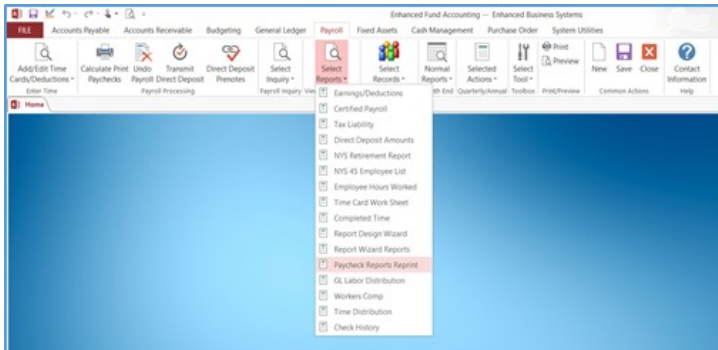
Enhanced Fund Accounting -- Enhanced Business Systems

FILE
Accounts Payable
Accounts Receivable
Budgeting
General Ledger
Payroll
Fixed Assets
Cash Management
Purchase Order
System Utilities

Add/Edit Time Cards/Deductions
Enter Time
Calculate Paychecks
Print Payroll
Undo Direct Deposit
Transmit Direct Deposit
Direct Deposit Prenotes
Payroll Processing
Select Inquiry
Payroll Inquiry
Select Reports
Select Records
Normal Reports
Selected Actions
Select Tool
Print
Preview
Print/Preview
New
Save
Close
Common Actions
Contact Information
Help

Home

Earnings/Deductions
Certified Payroll
Tax Liability
Direct Deposit Amounts
NYS Retirement Report
NYS 45 Employee List
Employee Hours Worked
Time Card Work Sheet
Completed Time
Report Design Wizard
Report Wizard Reports
Paycheck Reports Reprint
GL Labor Distribution
Workers Comp
Time Distribution
Check History